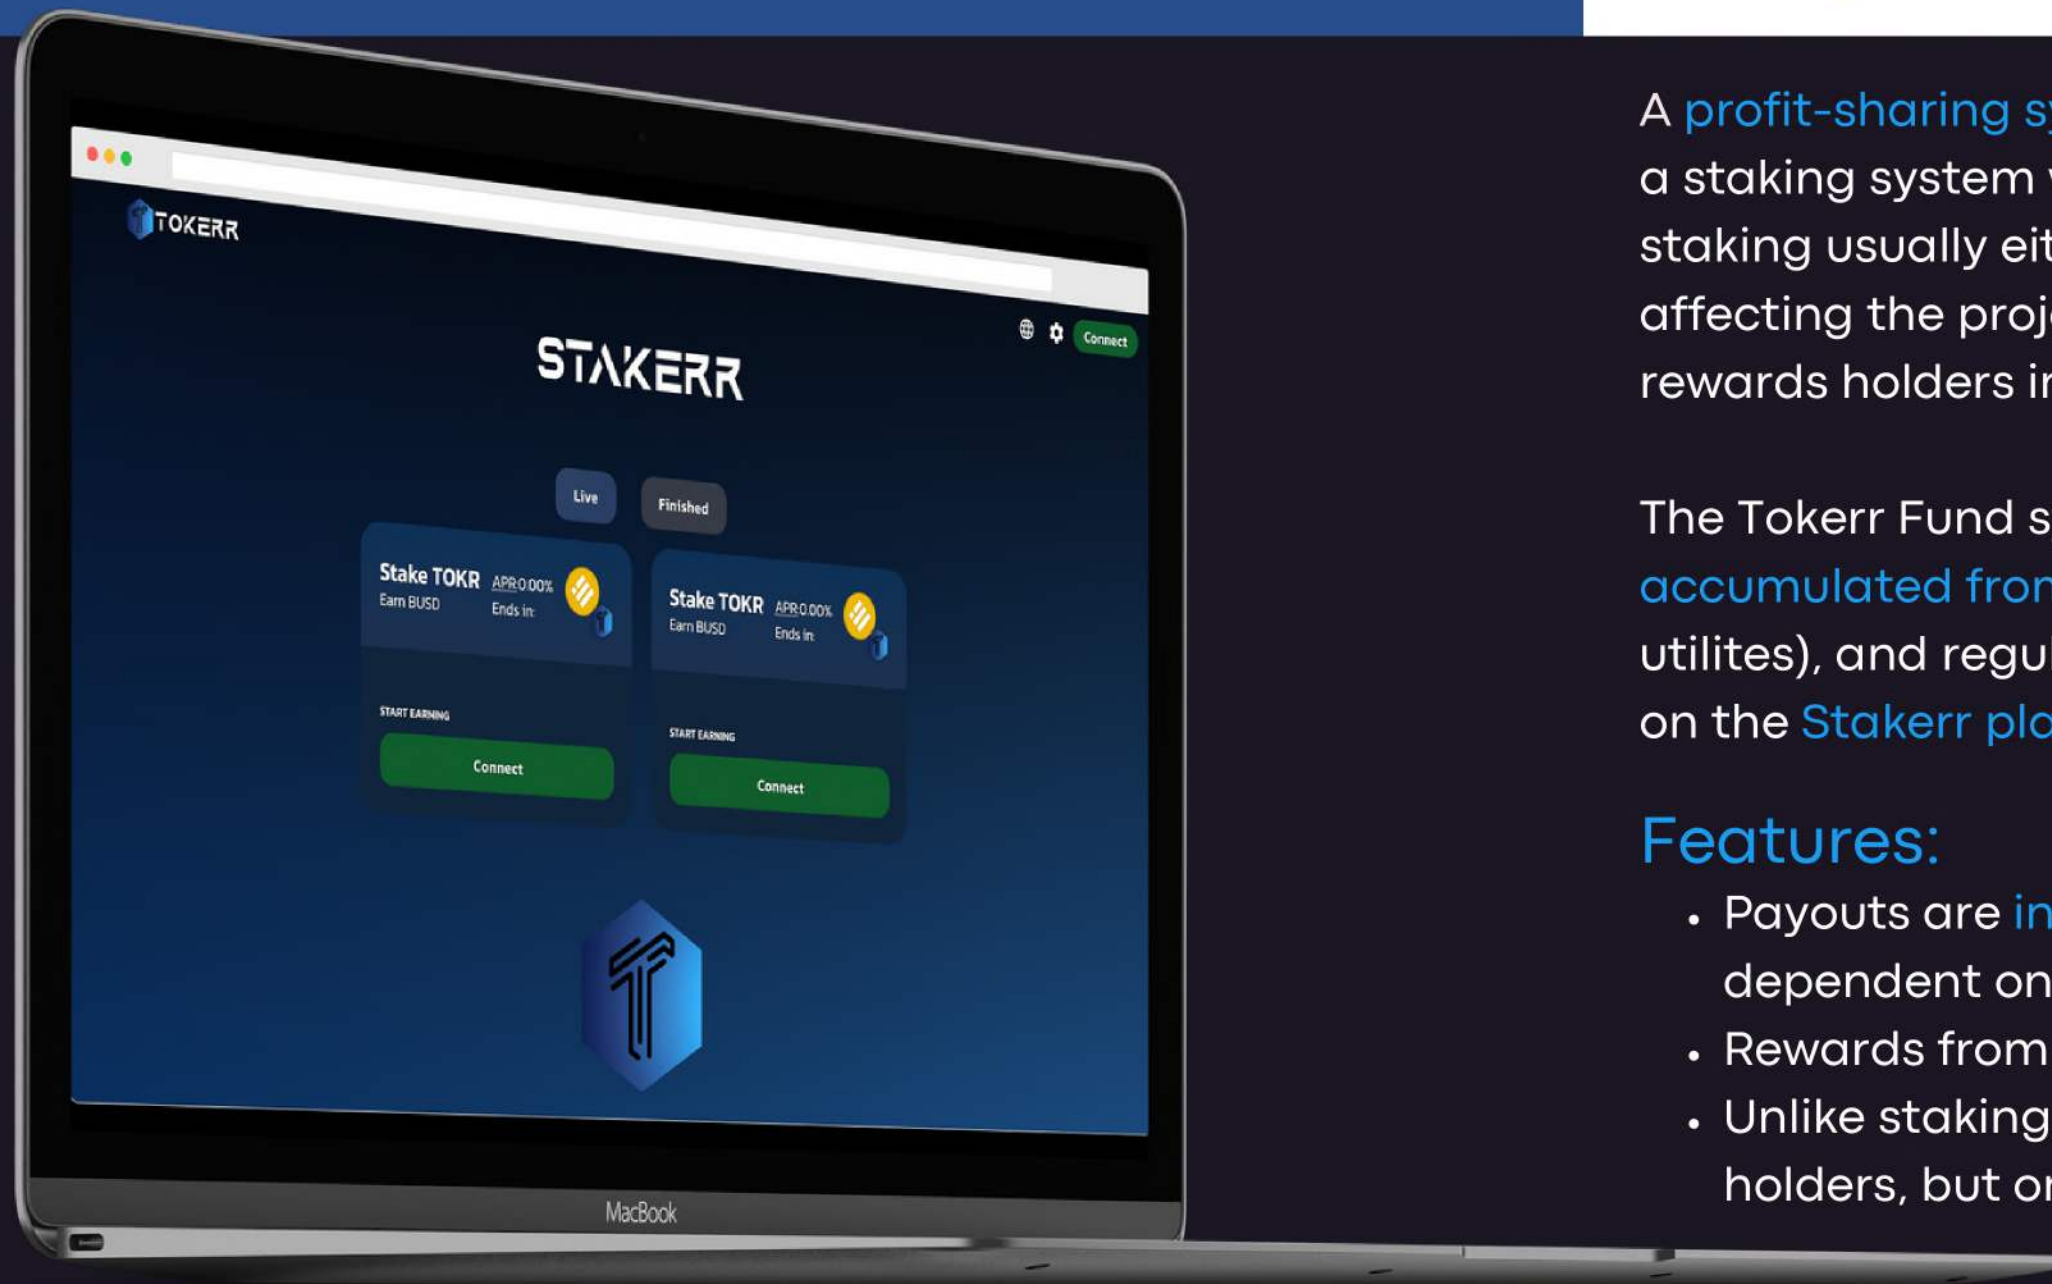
TOKERR

Connect

STAKERR

Live

Finished

Stake TOKR
Earn BUSD
APR 0.00%
Ends in:

START EARNING

Connect

Stake TOKR
Earn BUSD
APR 0.00%
Ends in:

START EARNING

Connect

MacBook

A profit-sharing s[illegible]
a staking system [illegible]
staking usually ei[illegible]
affecting the proj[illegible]
rewards holders i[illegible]

The Tokerr Fund s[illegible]
accumulated fro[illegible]
utilites), and regu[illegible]
on the Stakerr pl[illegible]

Features:

• Payouts are in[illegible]
dependent on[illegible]
• Rewards from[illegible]
• Unlike staking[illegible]
holders, but o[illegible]